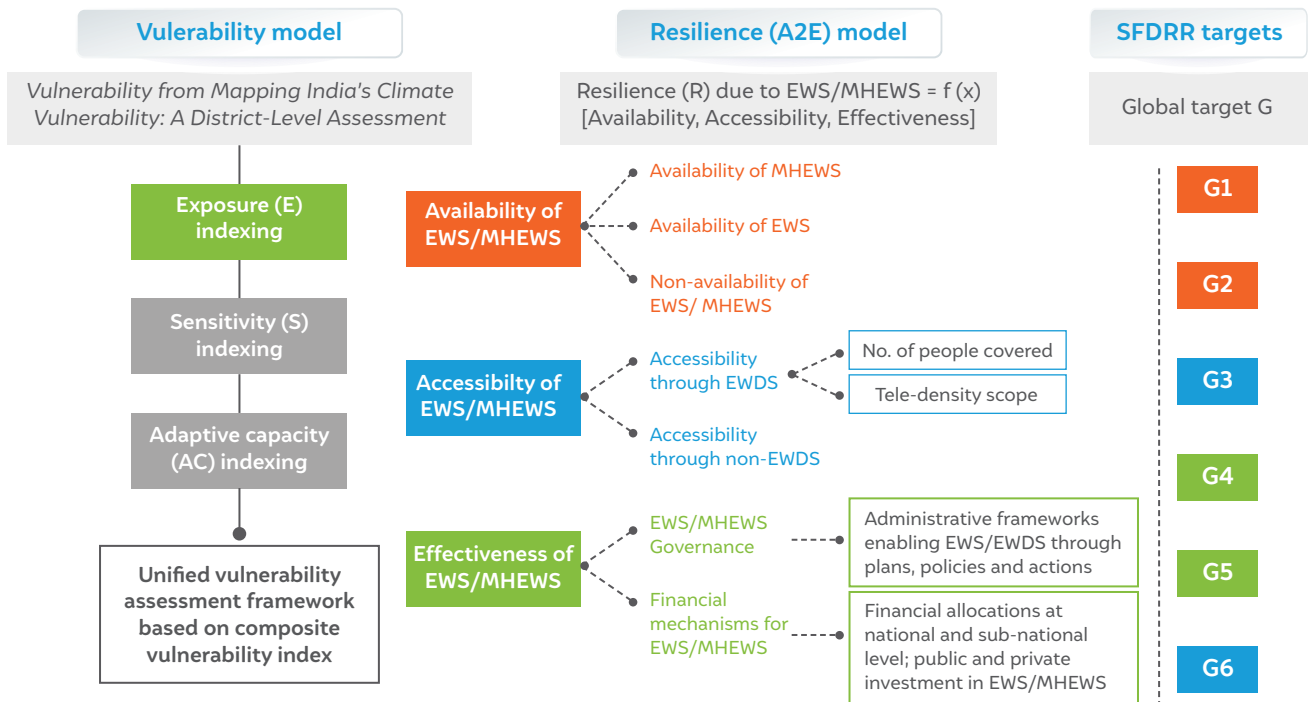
Vulnerability model

Vulnerability from Mapping India's Climate Vulnerability: A District-Level Assessment

Exposure (E) indexing

Sensitivity (S) indexing

Adaptive capacity (AC) indexing

Unified vulnerability assessment framework based on composite vulnerability index

Resilience (A2E) model

Resilience (R) due to EWS/MHEWS = f (x) [Availability, Accessibility, Effectiveness]

Availability of EWS/MHEWS

Availability of MHEWS

Availability of EWS

Non-availability of EWS/ MHEWS

Accessibilty of EWS/MHEWS

Accessibility through EWDS

No. of people covered

Tele-density scope

Accessibility through non-EWDS

Effectiveness of EWS/MHEWS

EWS/MHEWS Governance

Administrative frameworks enabling EWS/EWDS through plans, policies and actions

Financial mechanisms for EWS/MHEWS

Financial allocations at national and sub-national level; public and private investment in EWS/MHEWS

SFDRR targets

Global target G

G1

G2

G3

G4

G5

G6